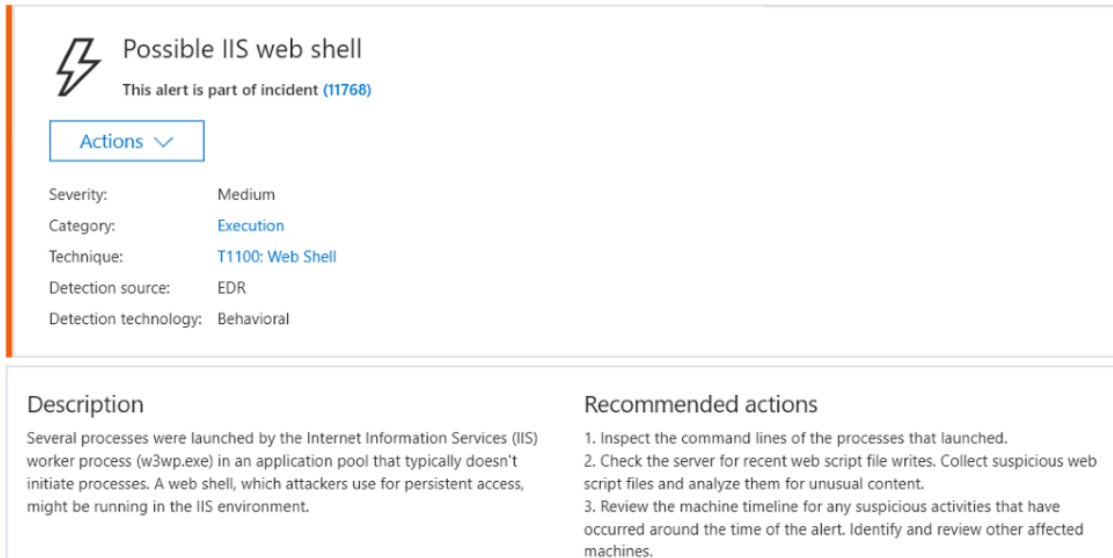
Possible IIS web shell

This alert is part of incident (11768)

Actions

| Severity: | Medium |
|---|---|
| Category: | Execution |
| Technique: | T1100: Web Shell |
| Detection source: | EDR |
| Detection technology: | Behavioral |

Description

Several processes were launched by the Internet Information Services (IIS) worker process (w3wp.exe) in an application pool that typically doesn't initiate processes. A web shell, which attackers use for persistent access, might be running in the IIS environment.

Recommended actions

1. Inspect the command lines of the processes that launched.
2. Check the server for recent web script file writes. Collect suspicious web script files and analyze them for unusual content.
3. Review the machine timeline for any suspicious activities that have occurred around the time of the alert. Identify and review other affected machines.